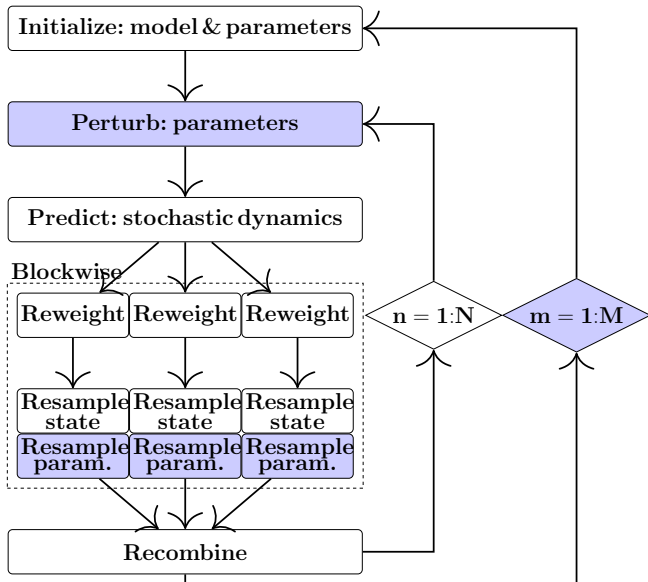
Initialize: model & parameters

Perturb: parameters

Predict: stochastic dynamics

Blockwise

Reweight

Reweight

Reweight

Resample state

Resample state

Resample state

Resample param.

Resample param.

Resample param.

Recombine

n = 1:N

m = 1:M